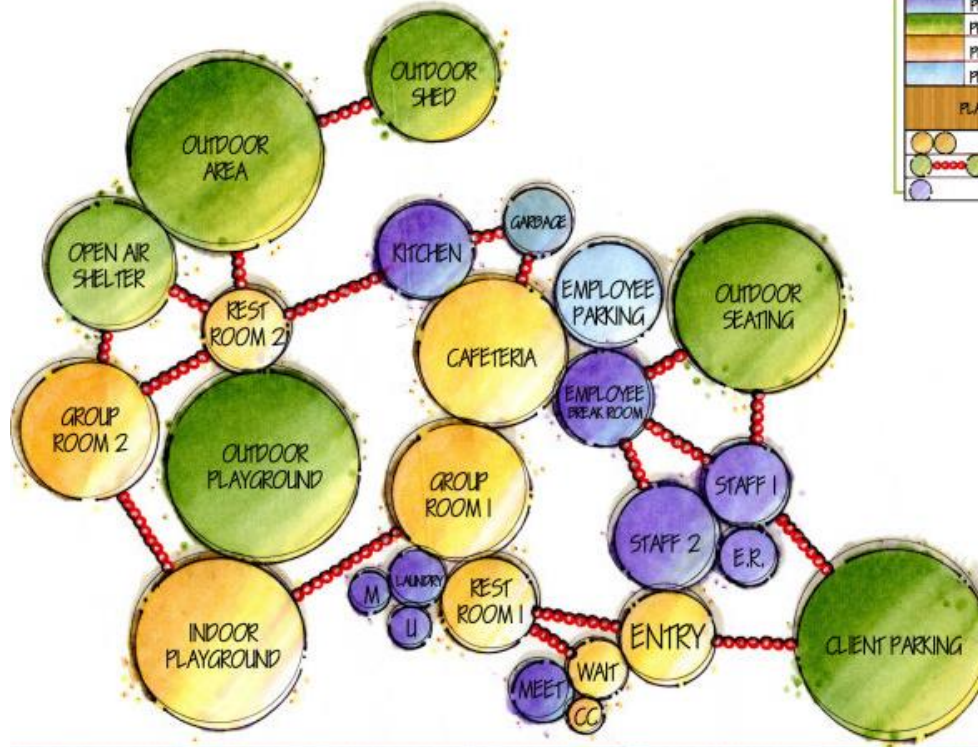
OUTDOOR SHED

OUTDOOR AREA

OPEN AIR SHELTER

REST ROOM 2

KITCHEN

GARBAGE

EMPLOYEE PARKING

OUTDOOR SEATING

CAFETERIA

GROUP ROOM 2

OUTDOOR PLAYGROUND

EMPLOYEE BREAK ROOM

GROUP ROOM 1

STAFF 1

STAFF 2

E.R.

M

LAUNDRY

U

REST ROOM 1

ENTRY

INDOOR PLAYGROUND

CLIENT PARKING

MEET

WAIT

CC

P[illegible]

P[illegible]

P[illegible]

P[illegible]

PLA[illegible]